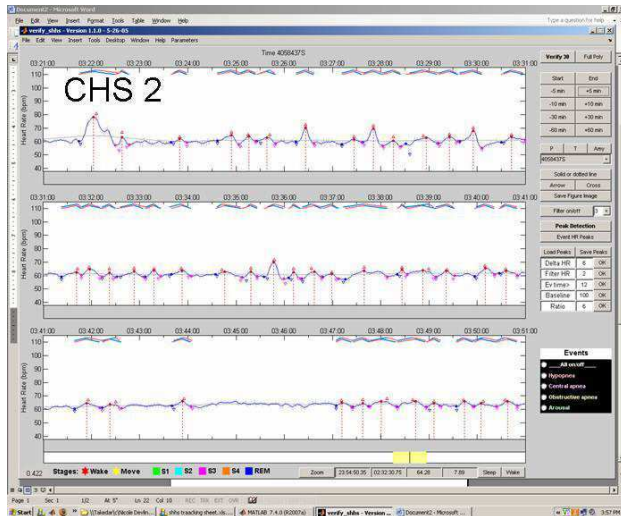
Document2 - Microsoft Word

File Edit View Insert Format Tools Table Window Help

Type a question for help

verify_shhs - Version 1.1.0 - 5-26-05

File Edit View Insert Tools Desktop Window Help Parameters

Time 4058437S

CHS 2

03:21:00 03:22:00 03:23:00 03:24:00 03:25:00 03:26:00 03:27:00 03:28:00 03:29:00 03:30:00 03:31:00

110 100 90 80 70 60 50 40

Heart Rate (bpm)

03:31:00 03:32:00 03:33:00 03:34:00 03:35:00 03:36:00 03:37:00 03:38:00 03:39:00 03:40:00 03:41:00

110 100 90 80 70 60 50 40

Heart Rate (bpm)

03:41:00 03:42:00 03:43:00 03:44:00 03:45:00 03:46:00 03:47:00 03:48:00 03:49:00 03:50:00 03:51:00

110 100 90 80 70 60 50 40

Heart Rate (bpm)

Verify 30 Full Poly

Start End

-5 min +5 min

-10 min +10 min

-30 min +30 min

-60 min +60 min

P T Arny

4058437S

Solid or dotted line

Arrow Cross

Save Figure Image

Filter on/off 3

Peak Detection

Event HR Peaks

Load Peaks Save Peaks

Delta HR 6 OK

Filter HR 2 OK

Ev time> 12 OK

Baseline 100 OK

Ratio 6 OK

Events

All on/off

Hypopnea

Central apnea

Obstructive apnea

Arousal

0.422 Stages: Wake Move S1 S2 S3 S4 REM

Zoom 23:54:50.35 02:32:30.75 64.28 7.89 Sleep Wake

Page 1 Sec 1 1/2 At 5" Ln 22 Col 18 REC TRK EXT OVR

Start \\Taladar\Nicole Devlin... shhs traacking sheet.xls... MATLAB 7.4.0 (R2007a) verify_shhs - Version ... Document2 - Microsoft ... 3:57 PM